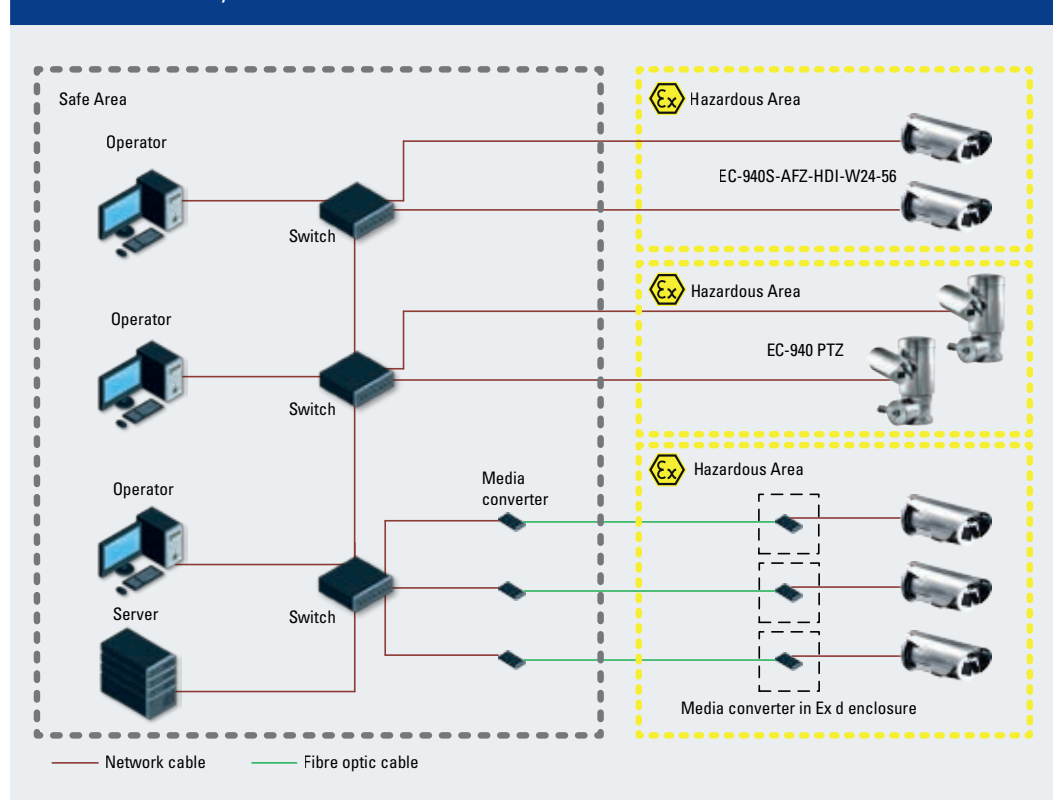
Safe Area

Operator

Switch

Operator

Switch

Operator

Server

Switch

Media converter

Hazardous Area

EC-940S-AFZ-HDI-W24-56

Hazardous Area

EC-940 PTZ

Hazardous Area

Media converter in Ex d enclosure

Network cable

Fibre optic cable